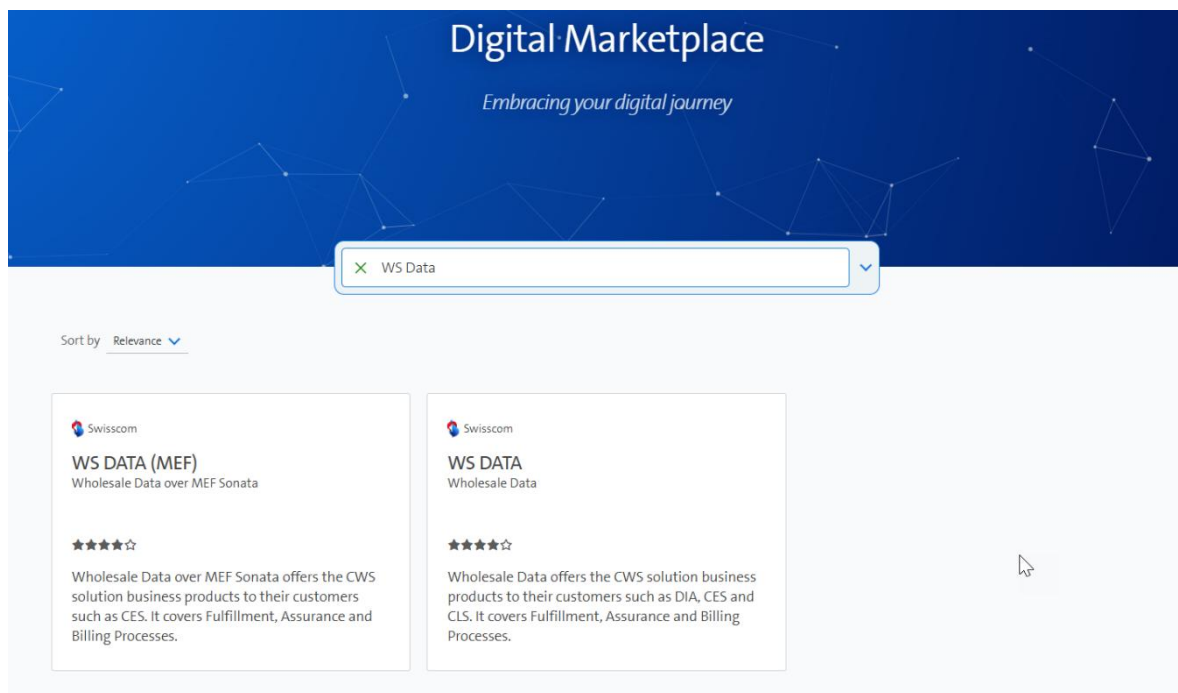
Digital Marketplace

Embracing your digital journey

WS Data

Sort by Relevance

Swisscom

WS DATA (MEF)
Wholesale Data over MEF Sonata

Wholesale Data over MEF Sonata offers the CWS solution business products to their customers such as CES. It covers Fulfillment, Assurance and Billing Processes.

Swisscom

WS DATA
Wholesale Data

Wholesale Data offers the CWS solution business products to their customers such as DIA, CES and CLS. It covers Fulfillment, Assurance and Billing Processes.